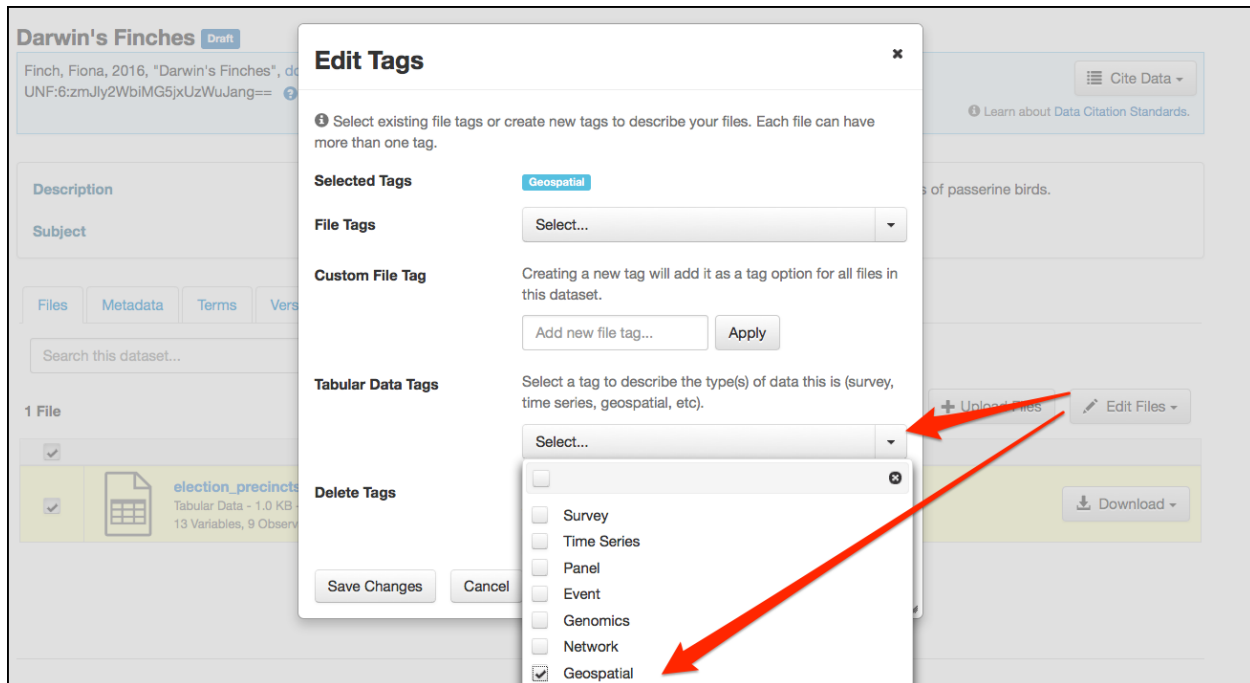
Darwin's Finches Draft

Finch, Fiona, 2016, "Darwin's Finches", do
UNF:6:zmJly2WbiMG5jxUzWuJang==

Cite Data

Learn about Data Citation Standards.

Description

Subject

s of passerine birds.

Files Metadata Terms Vers

Search this dataset...

1 File

election_precincts
Tabular Data - 1.0 KB
13 Variables, 9 Observ

Upload Files

Edit Files

Download

Edit Tags

×

Select existing file tags or create new tags to describe your files. Each file can have more than one tag.

Selected Tags Geospatial

File Tags Select...

Custom File Tag Creating a new tag will add it as a tag option for all files in this dataset.

Add new file tag... Apply

Tabular Data Tags Select a tag to describe the type(s) of data this is (survey, time series, geospatial, etc).

Select...

Delete Tags

Survey
Time Series
Panel
Event
Genomics
Network
Geospatial

Save Changes Cancel